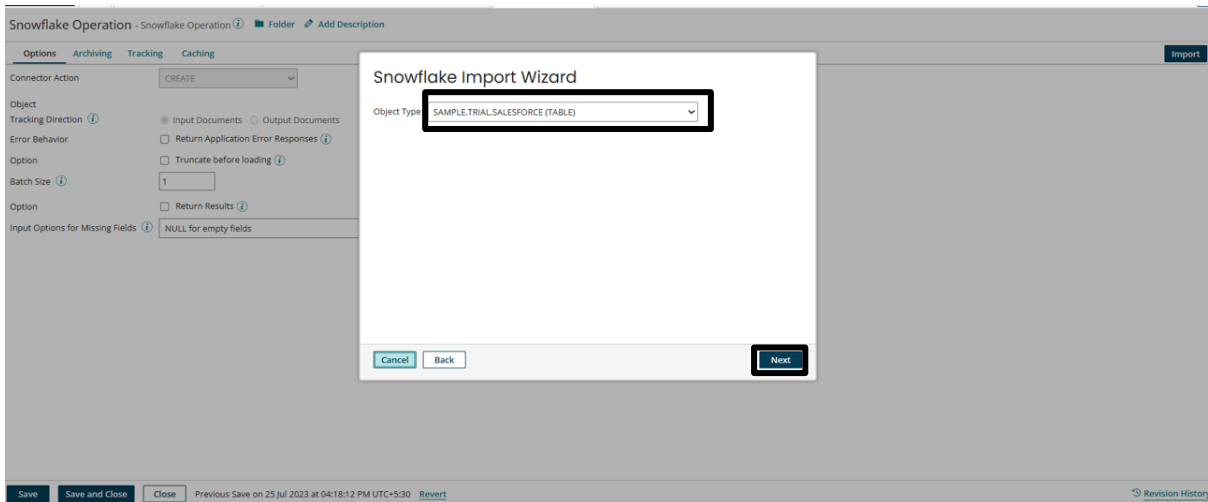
Snowflake Operation - Snowflake Operation Folder Add Description

Options Archiving Tracking Caching

Import

Connector Action CREATE

Object

Tracking Direction Input Documents Output Documents

Error Behavior Return Application Error Responses

Option Truncate before loading

Batch Size 1

Option Return Results

Input Options for Missing Fields NULL for empty fields

Snowflake Import Wizard

Object Type SAMPLE.TRIAL.SALESFORCE (TABLE)

Cancel Back

Next

Save Save and Close Close Previous Save on 25 Jul 2023 at 04:18:12 PM UTC+5:30 Revert

Revision History